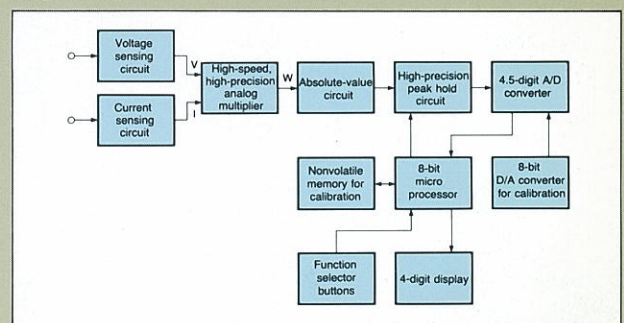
Voltage sensing circuit

Current sensing circuit

V

I

High-speed, high-precision analog multiplier

W

Absolute-value circuit

High-precision peak hold circuit

4.5-digit A/D converter

Nonvolatile memory for calibration

8-bit micro processor

8-bit D/A converter for calibration

Function selector buttons

4-digit display